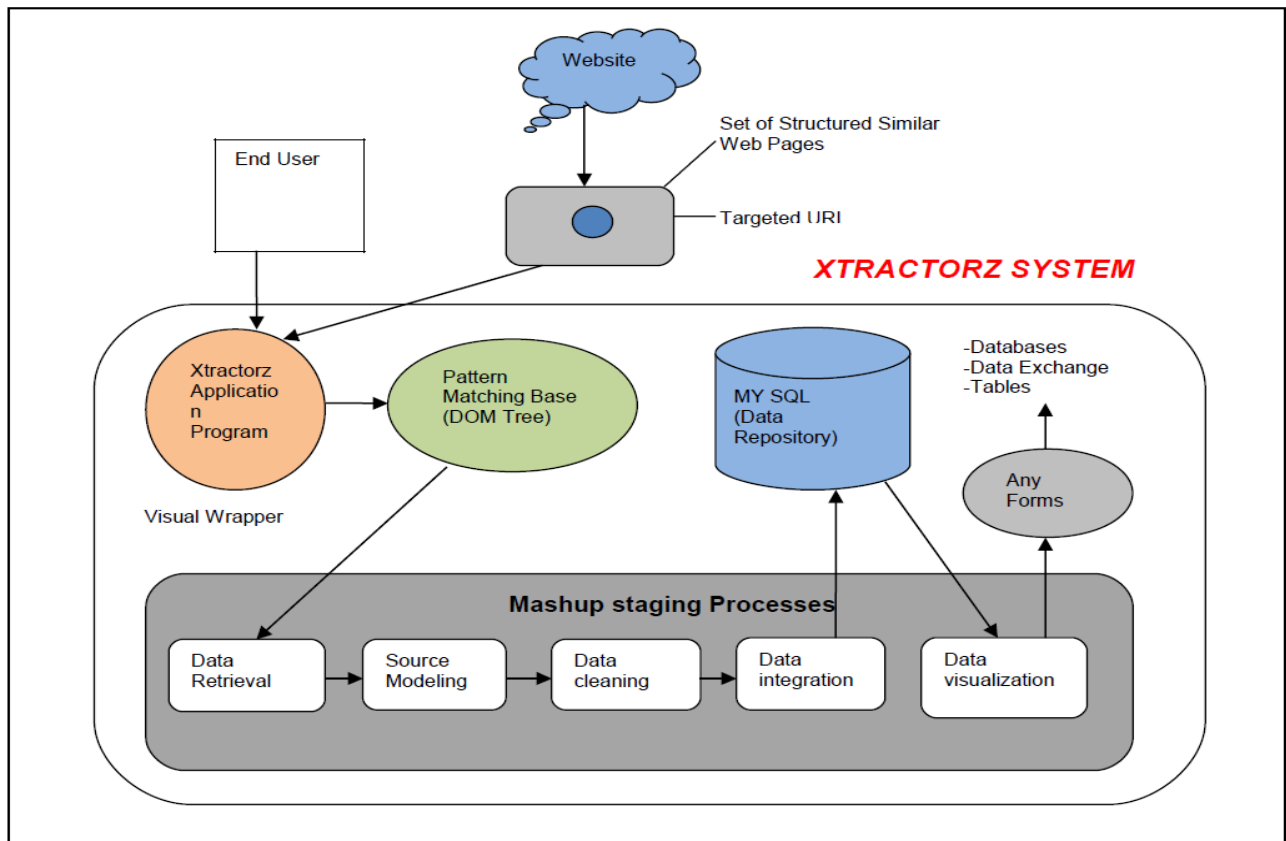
Website

Set of Structured Similar Web Pages

End User

Targeted URI

XTRACTORZ SYSTEM

Xtractorz Applicatio n Program

Visual Wrapper

Pattern Matching Base (DOM Tree)

MY SQL (Data Repository)

-Databases
-Data Exchange
-Tables

Any Forms

Mashup staging Processes

Data Retrieval

Source Modeling

Data cleaning

Data integration

Data visualization